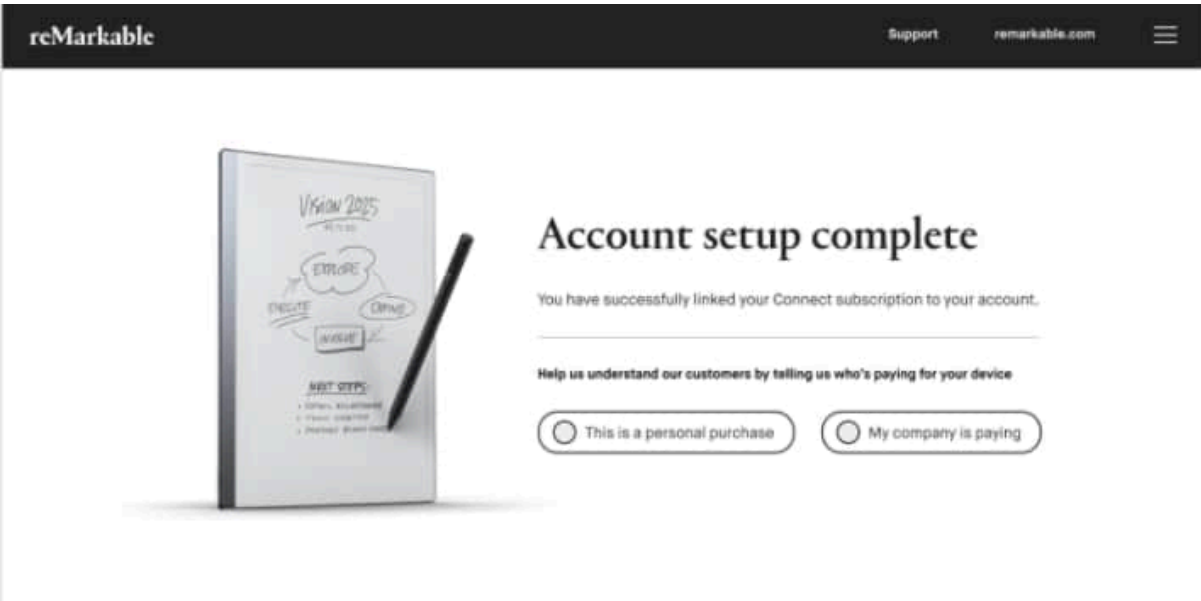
reMarkable

Support

remarkable.com

VISION 2025

EXPLORE

EXECUTE

DEFINE

ALIGN

NEXT STEPS:

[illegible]

Account setup complete

You have successfully linked your Connect subscription to your account.

Help us understand our customers by telling us who's paying for your device

This is a personal purchase

My company is paying